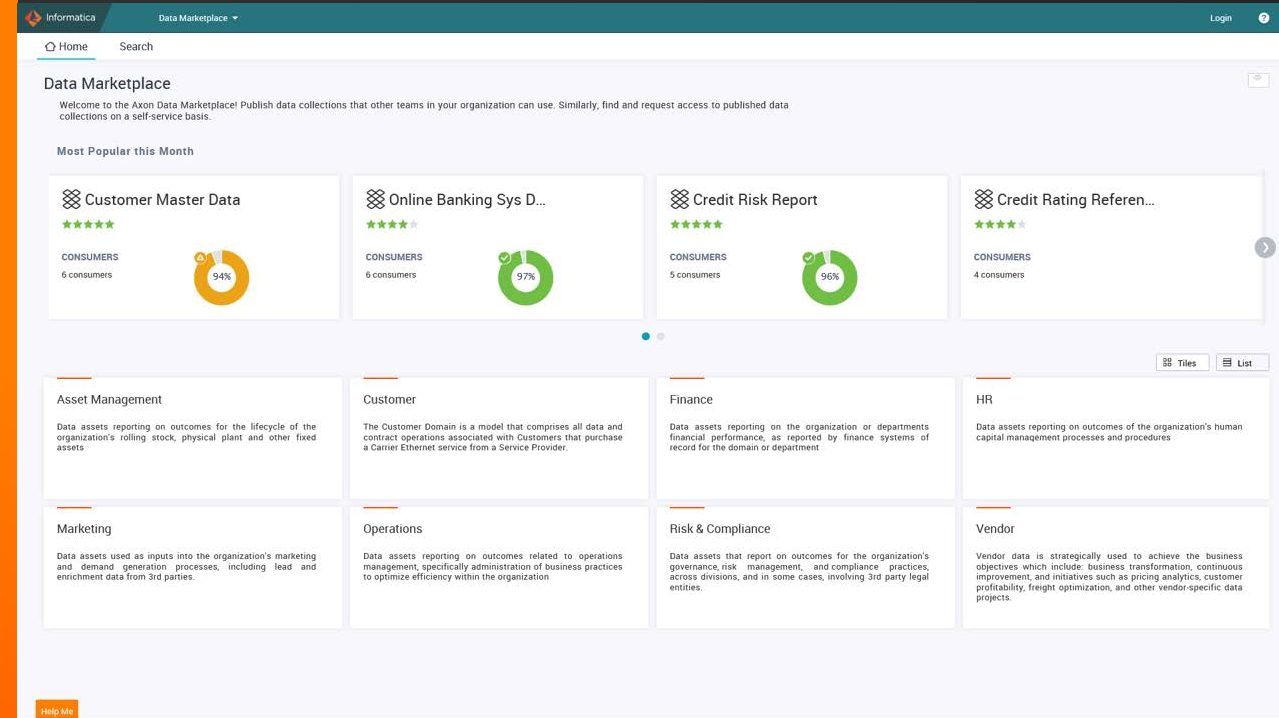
Informatica Data Marketplace Login ?

Home Search

Data Marketplace

Welcome to the Axon Data Marketplace! Publish data collections that other teams in your organization can use. Similarly, find and request access to published data collections on a self-service basis.

Most Popular this Month

Customer Master Data
CONSUMERS
6 consumers
94%

Online Banking Sys D...
CONSUMERS
6 consumers
97%

Credit Risk Report
CONSUMERS
5 consumers
96%

Credit Rating Referen...
CONSUMERS
4 consumers

Tiles List

Asset Management
Data assets reporting on outcomes for the lifecycle of the organization's rolling stock, physical plant and other fixed assets

Customer
The Customer Domain is a model that comprises all data and contract operations associated with Customers that purchase a Carrier Ethernet service from a Service Provider.

Finance
Data assets reporting on the organization or departments financial performance, as reported by finance systems of record for the domain or department

HR
Data assets reporting on outcomes of the organization's human capital management processes and procedures

Marketing
Data assets used as inputs into the organization's marketing and demand generation processes, including lead and enrichment data from 3rd parties.

Operations
Data assets reporting on outcomes related to operations management, specifically administration of business practices to optimize efficiency within the organization

Risk & Compliance
Data assets that report on outcomes for the organization's governance, risk management, and compliance practices, across divisions, and in some cases, involving 3rd party legal entities.

Vendor
Vendor data is strategically used to achieve the business objectives which include: business transformation, continuous improvement, and initiatives such as pricing analytics, customer profitability, freight optimization, and other vendor-specific data projects.

Help Me